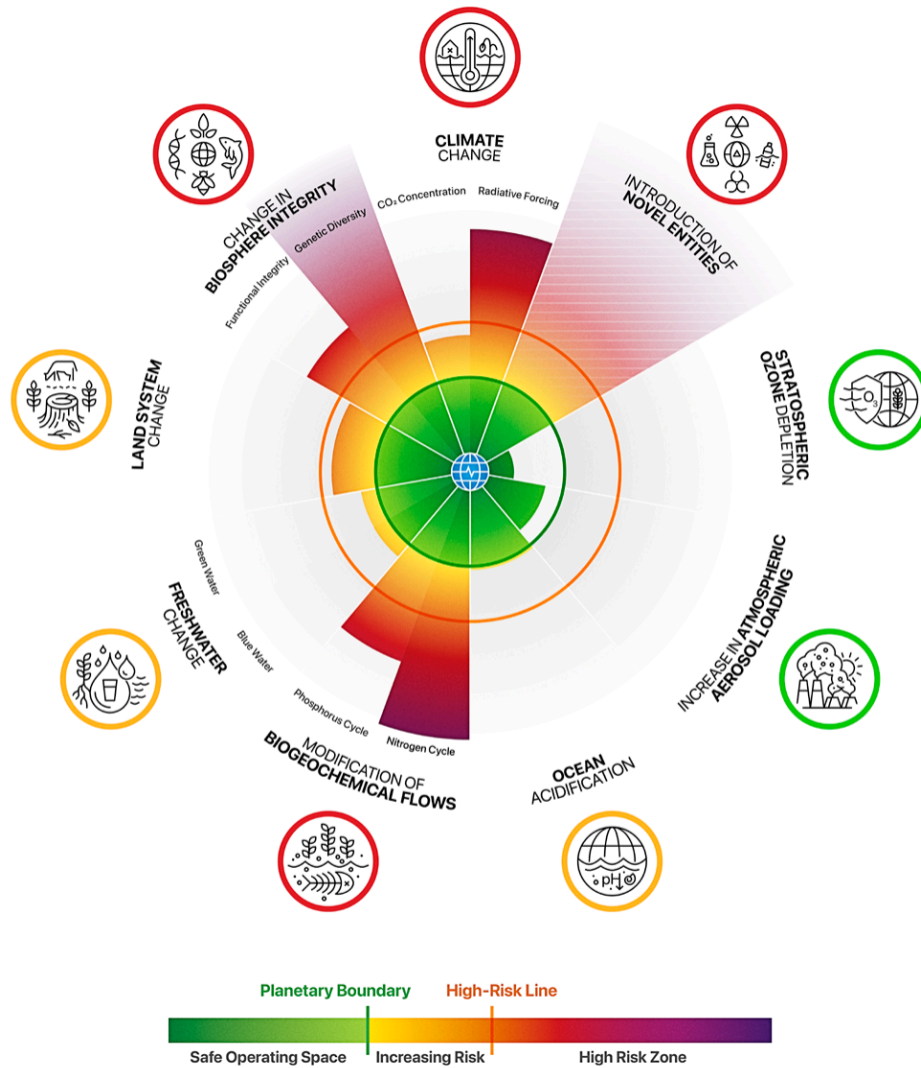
CLIMATE CHANGE

CO₂ Concentration

Radiative Forcing

INTRODUCTION OF NOVEL ENTITIES

CHANGE IN BIOSPHERE INTEGRITY

Genetic Diversity

Functional Integrity

LAND SYSTEM CHANGE

STRATOSPHERIC OZONE DEPLETION

$O_3$

INCREASE IN ATMOSPHERIC AEROSOL LOADING

FRESHWATER CHANGE

Green Water

Blue Water

Phosphorus Cycle

Nitrogen Cycle

MODIFICATION OF BIOGEOCHEMICAL FLOWS

OCEAN ACIDIFICATION

pH

Planetary Boundary

High-Risk Line

Safe Operating Space

Increasing Risk

High Risk Zone